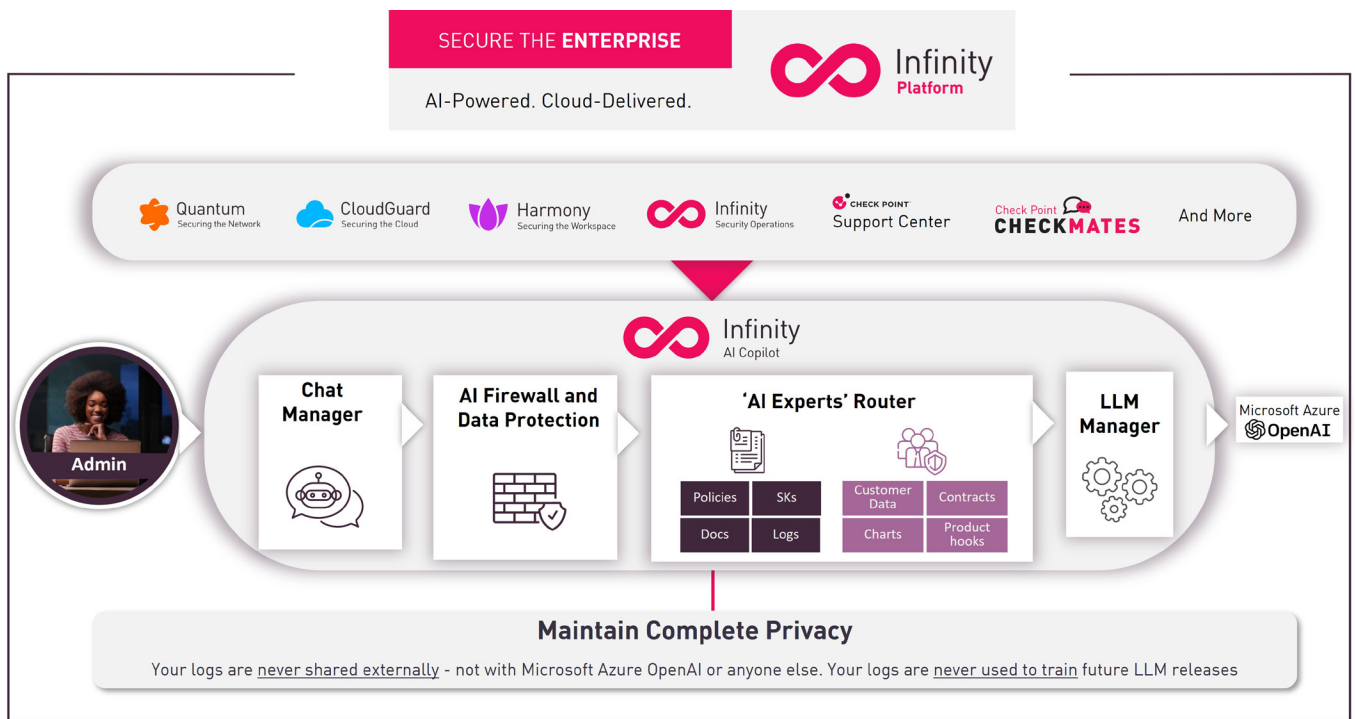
SECURE THE ENTERPRISE

AI-Powered. Cloud-Delivered.

Infinity
Platform

Quantum
Securing the Network

CloudGuard
Securing the Cloud

Harmony
Securing the Workspace

Infinity
Security Operations

CHECK POINT
Support Center

Check Point
CHECKMATES

And More

Infinity
AI Copilot

Admin

Chat Manager

AI Firewall and Data Protection

'AI Experts' Router

| Policies | SKs |
|---|---|
| Docs | Logs |

| Customer Data | Contracts |
|---|---|
| Charts | Product hooks |

LLM Manager

Microsoft Azure
OpenAI

Maintain Complete Privacy

Your logs are never shared externally - not with Microsoft Azure OpenAI or anyone else. Your logs are never used to train future LLM releases